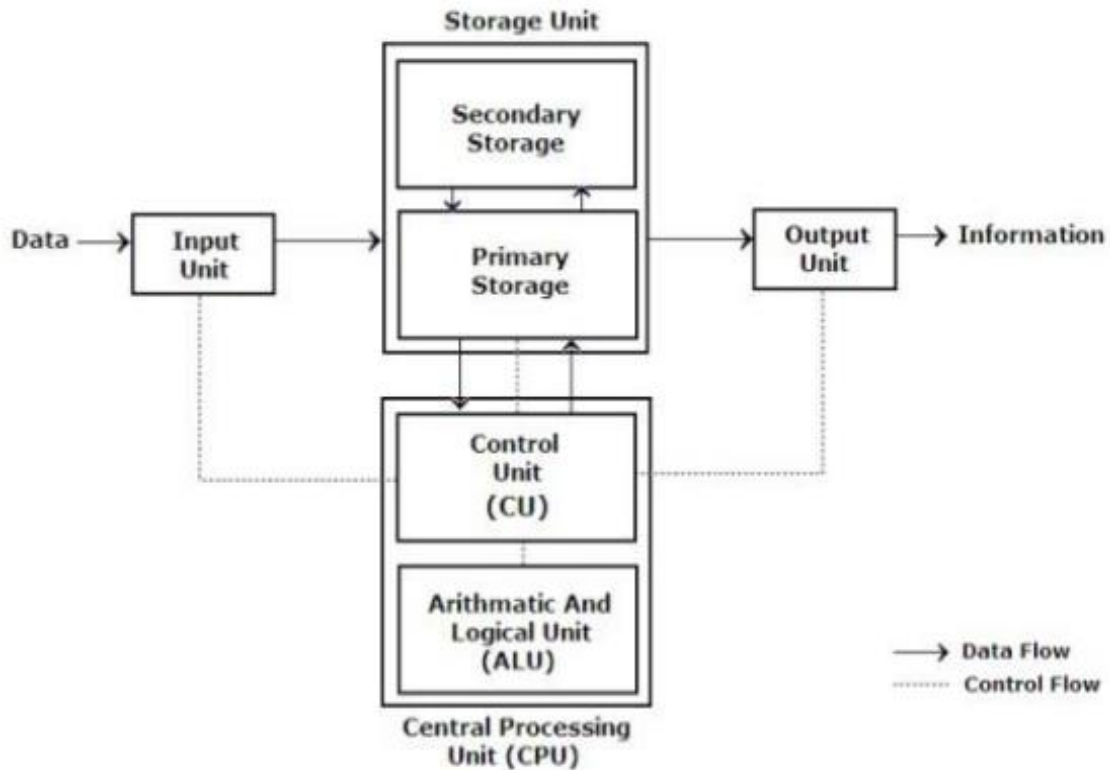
Storage Unit

Secondary Storage

Data

Input Unit

Primary Storage

Output Unit

Information

Control Unit (CU)

Arithmatic And Logical Unit (ALU)

Central Processing Unit (CPU)

Data Flow

Control Flow